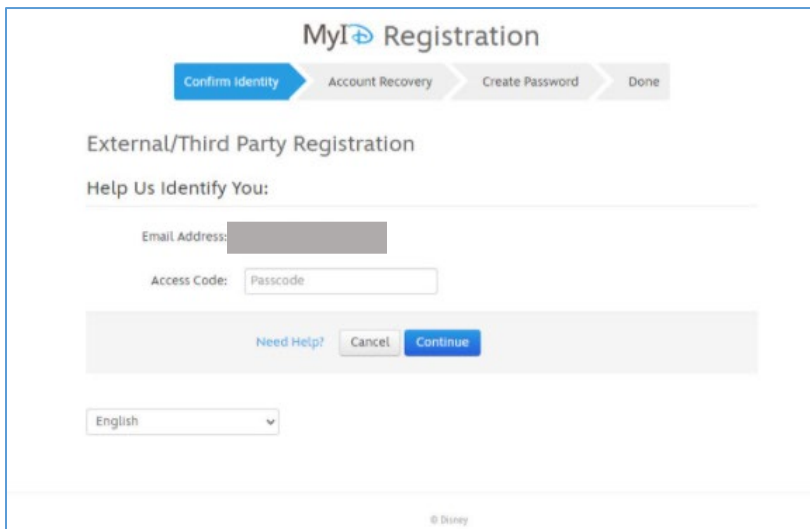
MyID Registration

Confirm Identity
Account Recovery
Create Password
Done

External/Third Party Registration

Help Us Identify You:

Email Address:

Access Code: Passcode

Need Help? Cancel Continue

English

© Disney